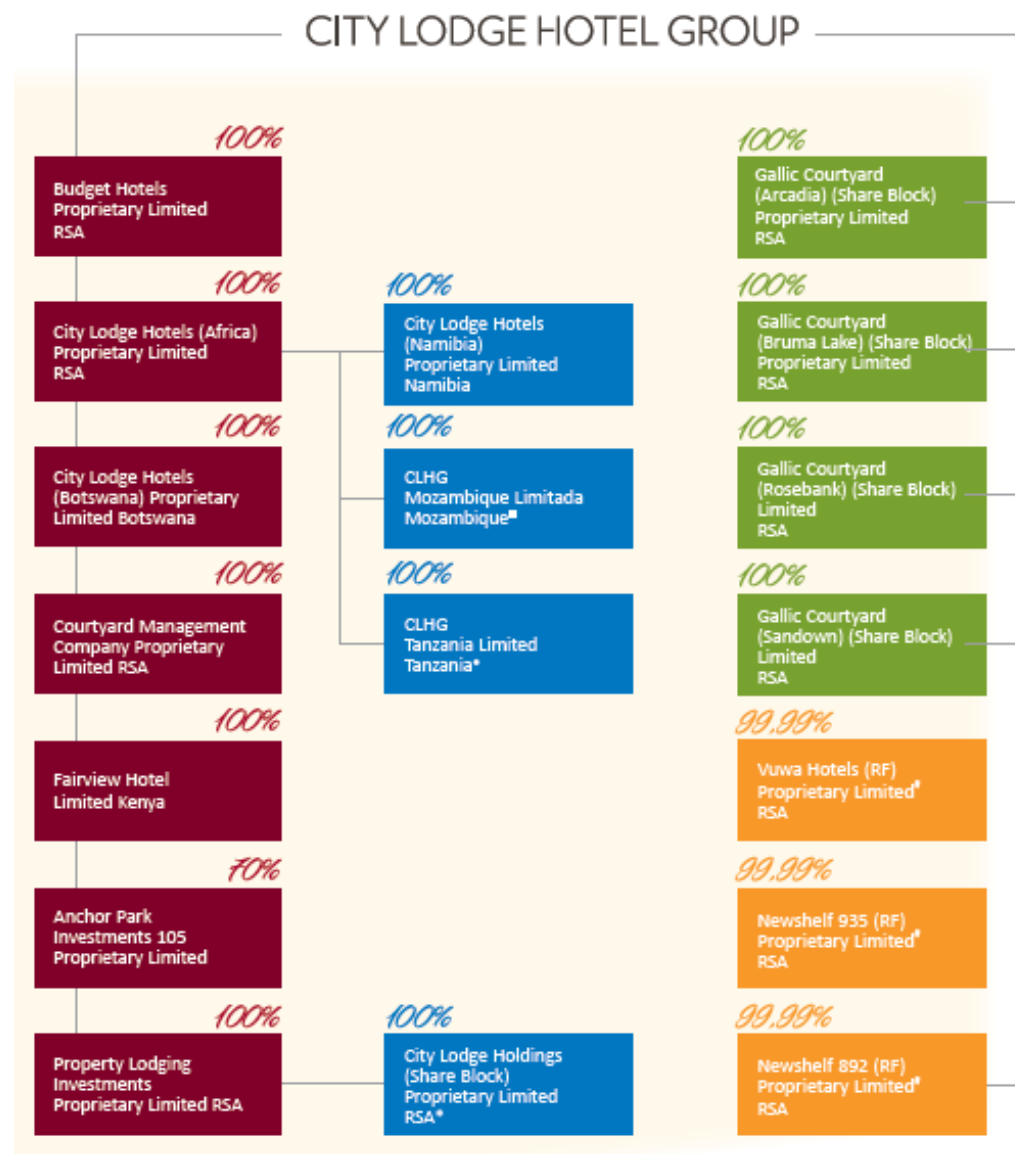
CITY LODGE HOTEL GROUP

100%
Budget Hotels Proprietary Limited RSA

100%
City Lodge Hotels (Africa) Proprietary Limited RSA

100%
City Lodge Hotels (Botswana) Proprietary Limited Botswana

100%
Courtyard Management Company Proprietary Limited RSA

100%
Fairview Hotel Limited Kenya

70%
Anchor Park Investments 105 Proprietary Limited

100%
Property Lodging Investments Proprietary Limited RSA

100%
City Lodge Hotels (Namibia) Proprietary Limited Namibia

100%
CLHG Mozambique Limitada Mozambique■

100%
CLHG Tanzania Limited Tanzania*

100%
City Lodge Holdings (Share Block) Proprietary Limited RSA*

100%
Gallic Courtyard (Arcadia) (Share Block) Proprietary Limited RSA

100%
Gallic Courtyard (Bruma Lake) (Share Block) Proprietary Limited RSA

100%
Gallic Courtyard (Rosebank) (Share Block) Limited RSA

100%
Gallic Courtyard (Sandown) (Share Block) Limited RSA

99.99%
Vuwa Hotels (RF) Proprietary Limited# RSA

99.99%
Newshelf 935 (RF) Proprietary Limited# RSA

99.99%
Newshelf 892 (RF) Proprietary Limited# RSA